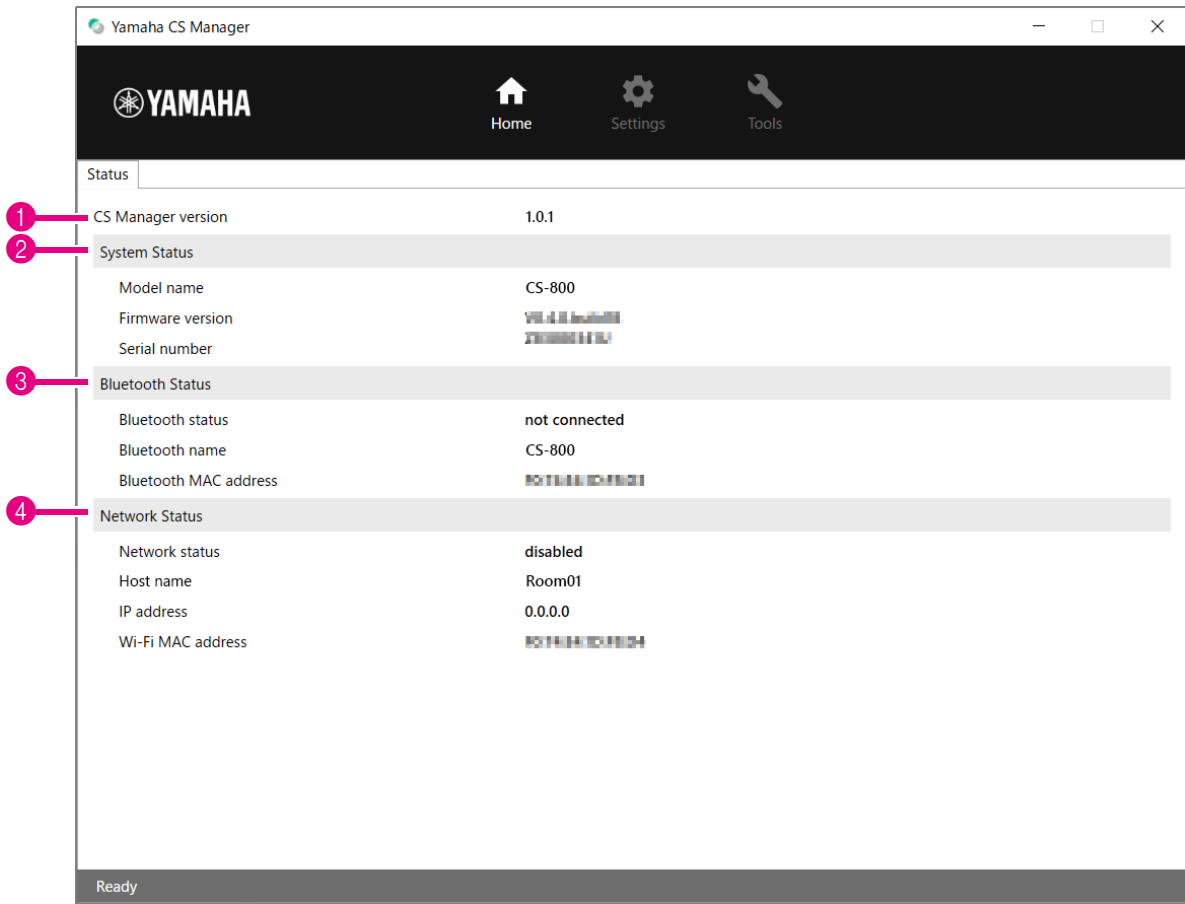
Yamaha CS Manager

YAMAHA

Home Settings Tools

Status

1 CS Manager version 1.0.1

2 System Status

Model name CS-800

Firmware version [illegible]

Serial number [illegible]

3 Bluetooth Status

Bluetooth status not connected

Bluetooth name CS-800

Bluetooth MAC address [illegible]

4 Network Status

Network status disabled

Host name Room01

IP address 0.0.0.0

Wi-Fi MAC address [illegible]

Ready